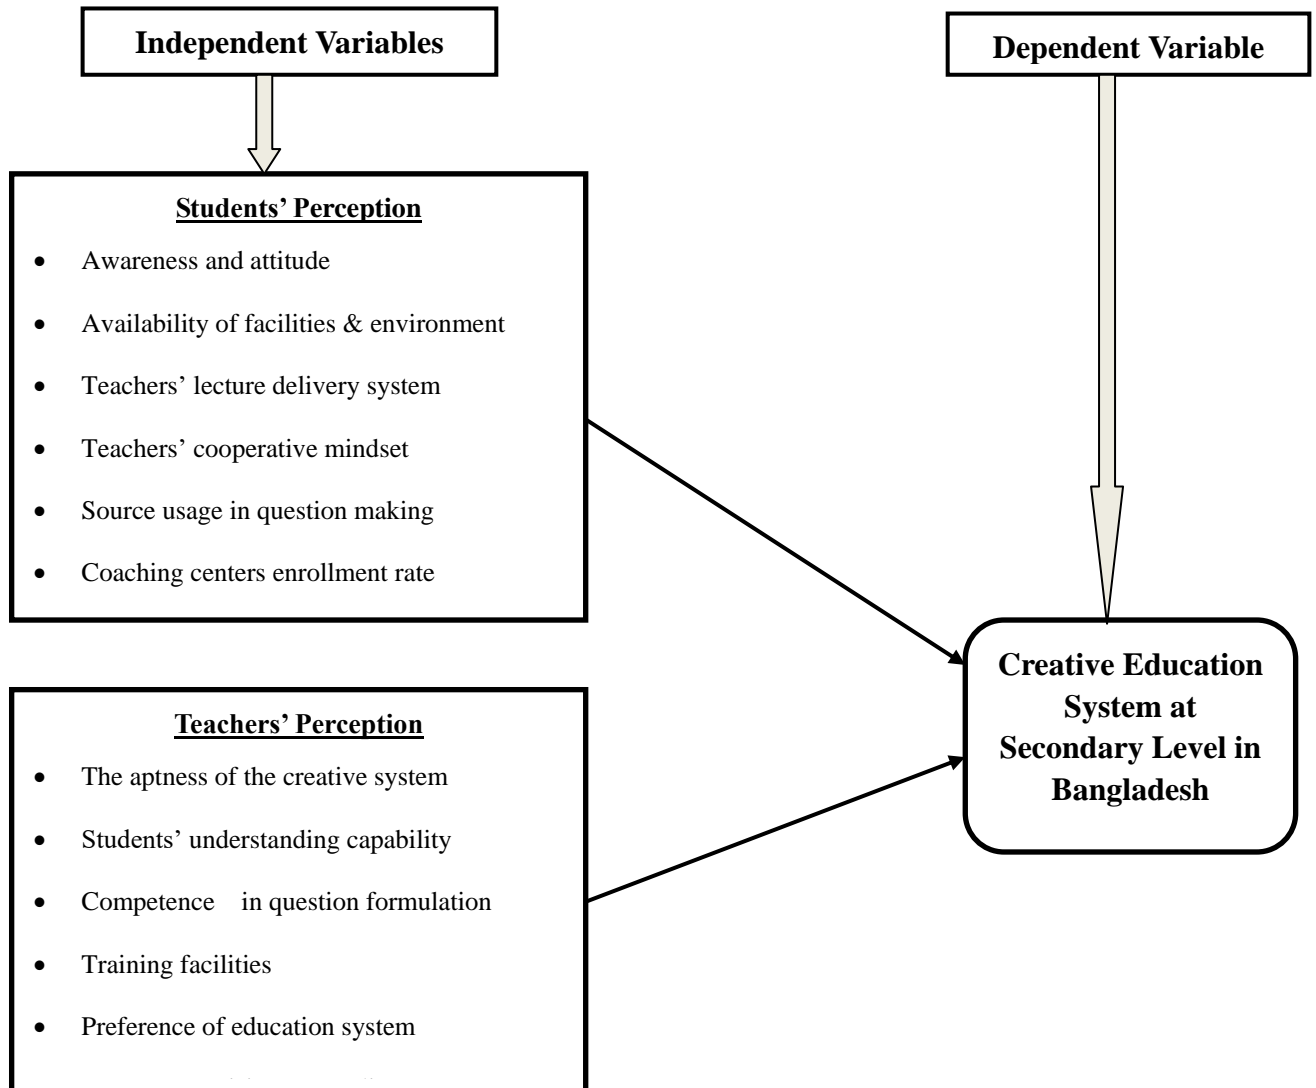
Independent Variables

Dependent Variable

Students' Perception

- Awareness and attitude
- Availability of facilities & environment
- Teachers' lecture delivery system
- Teachers' cooperative mindset
- Source usage in question making
- Coaching centers enrollment rate

Creative Education System at Secondary Level in Bangladesh

Teachers' Perception

- The aptness of the creative system
- Students' understanding capability
- Competence in question formulation
- Training facilities
- Preference of education system
- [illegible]